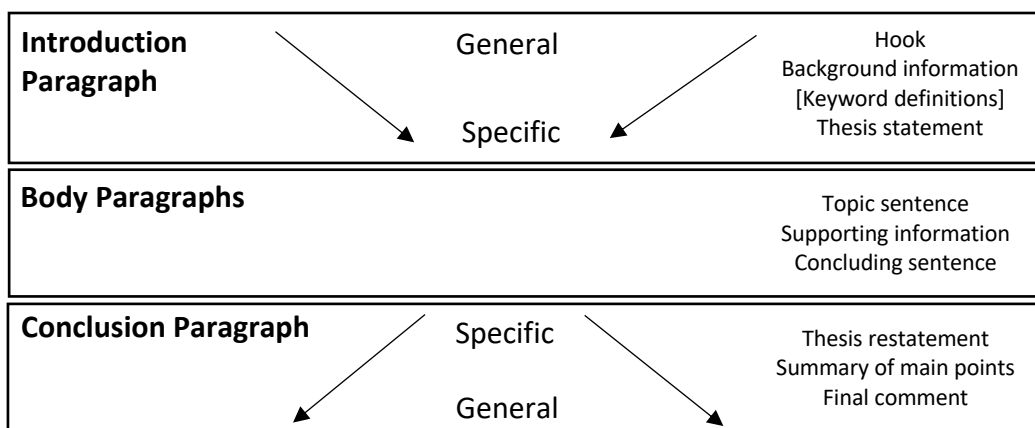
Introduction Paragraph

General

Specific

Hook
Background information
[Keyword definitions]
Thesis statement

Body Paragraphs

Topic sentence
Supporting information
Concluding sentence

Conclusion Paragraph

Specific

General

Thesis restatement
Summary of main points
Final comment